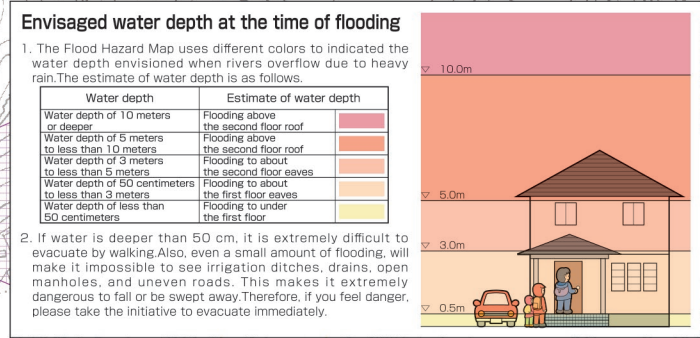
Envisaged water depth at the time of flooding

1. The Flood Hazard Map uses different colors to indicated the water depth envisioned when rivers overflow due to heavy rain.The estimate of water depth is as follows.

| Water depth | Estimate of water depth | |
|---|---|---|
| Water depth of 10 meters or deeper | Flooding above the second floor roof | |
| Water depth of 5 meters to less than 10 meters | Flooding above the second floor roof | |
| Water depth of 3 meters to less than 5 meters | Flooding to about the second floor eaves | |
| Water depth of 50 centimeters to less than 3 meters | Flooding to about the first floor eaves | |
| Water depth of less than 50 centimeters | Flooding to under the first floor | |

2. If water is deeper than 50 cm, it is extremely difficult to evacuate by walking.Also, even a small amount of flooding, will make it impossible to see irrigation ditches, drains, open manholes, and uneven roads. This makes it extremely dangerous to fall or be swept away.Therefore, if you feel danger, please take the initiative to evacuate immediately.

▽ 10.0m
▽ 5.0m
▽ 3.0m
▽ 0.5m